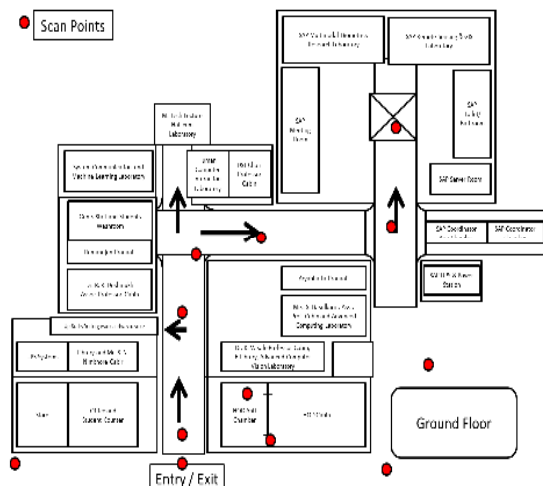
Scan Points

SAP Machine Learning Research Laboratory

SAP Research Computing Booth Laboratory

SAP Meeting Room

SAP Facility Room

SAP Server Room

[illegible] Laboratory

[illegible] Machine Learning Laboratory

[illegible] Laboratory

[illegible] Cabin

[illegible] Washroom

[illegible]

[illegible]

SAP Coordinator

SAP Coordinator

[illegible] Station

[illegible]

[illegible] Computing Laboratory

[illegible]

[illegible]

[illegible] Laboratory

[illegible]

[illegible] Student Counter

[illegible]

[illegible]

Ground Floor

Entry / Exit